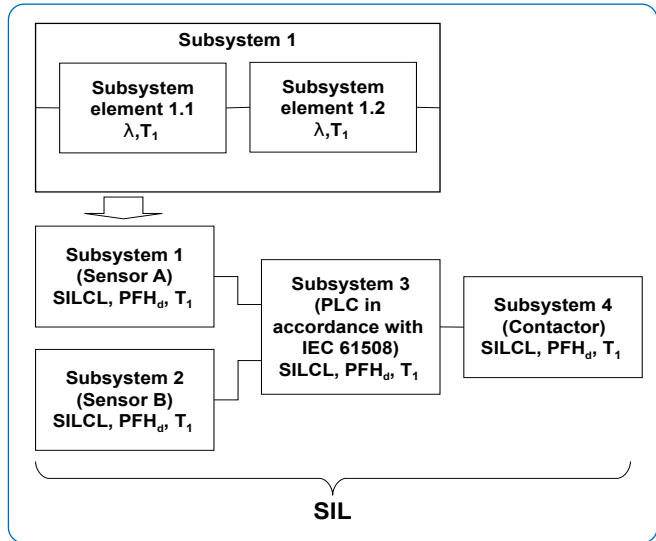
Subsystem 1

Subsystem element 1.1
$\lambda, T_1$

Subsystem element 1.2
$\lambda, T_1$

Subsystem 1
(Sensor A)
SILCL, $PFH_d$, $T_1$

Subsystem 2
(Sensor B)
SILCL, $PFH_d$, $T_1$

Subsystem 3
(PLC in accordance with IEC 61508)
SILCL, $PFH_d$, $T_1$

Subsystem 4
(Contactor)
SILCL, $PFH_d$, $T_1$

SIL